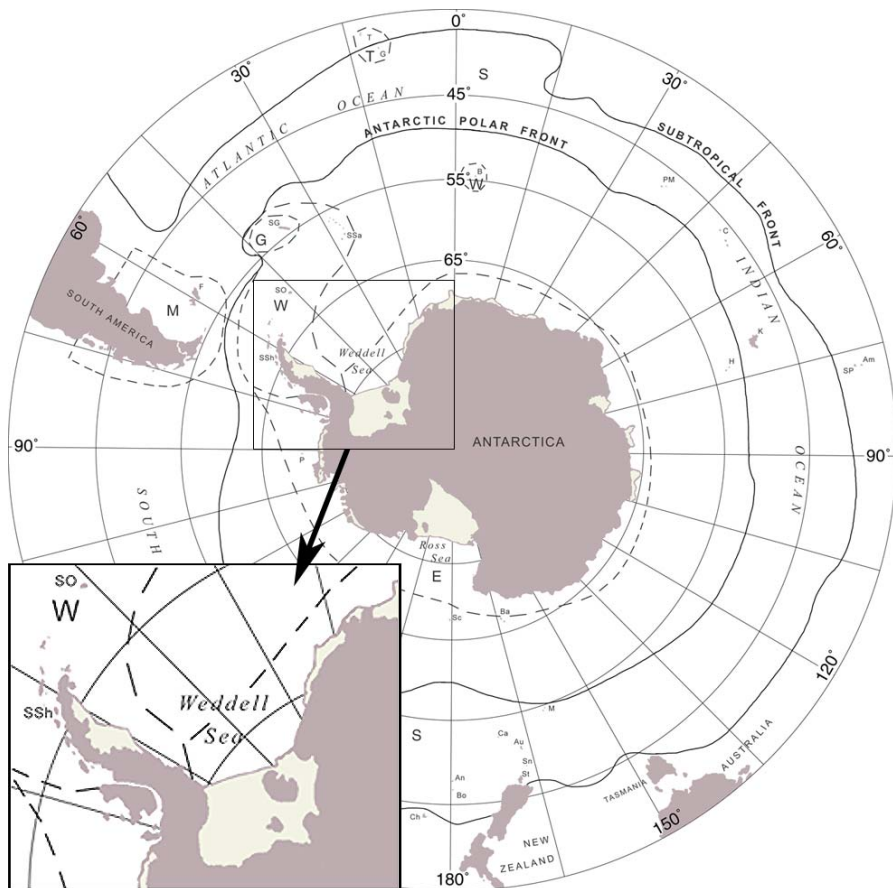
0°
T
T G
S
45°
30°
30°
OCEAN
ATLANTIC
ANTARCTIC POLAR FRONT
SUBTROPICAL FRONT
55°
B
W
PM
60°
60°
SG
G
SSa
C
INDIAN
65°
SO
W
F
M
SOUTH AMERICA
Weddell Sea
K
SSh
H
SP
Am
90°
90°
ANTARCTICA
P
OCEAN
SOUTH
Ross Sea
E
SO
W
Weddell Sea
SSh
Ba
Sc
120°
M
S
Ca
Au
Sn
St
An
Bo
AUSTRALIA
TASMANIA
Ch
NEW ZEALAND
150°
180°